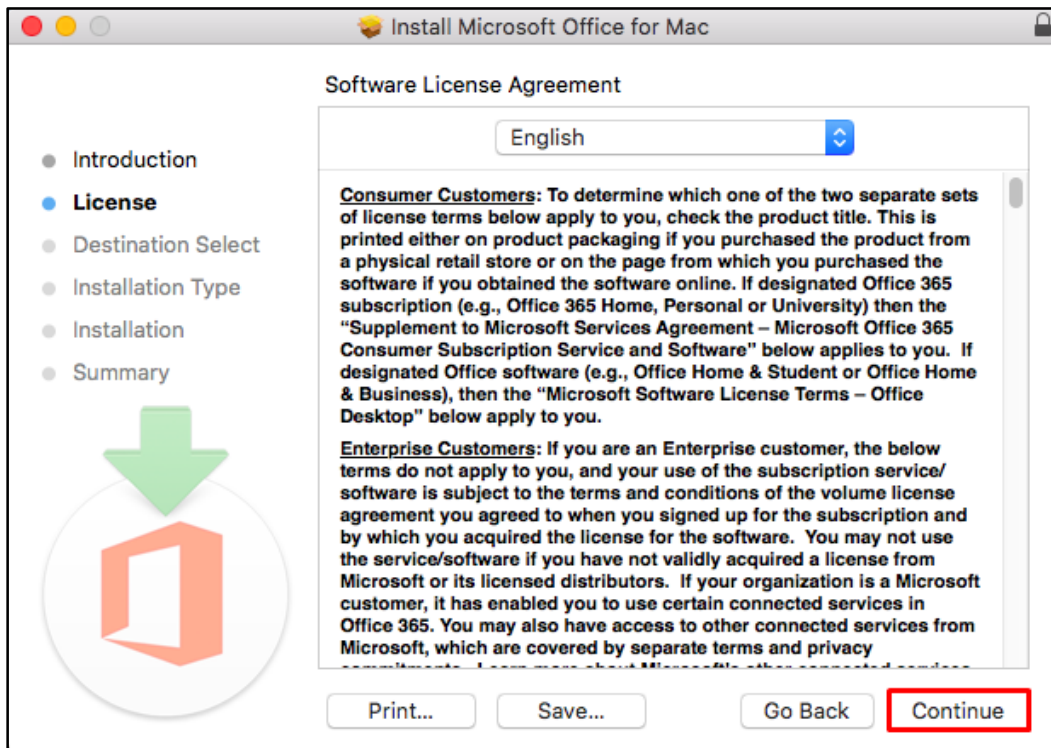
Install Microsoft Office for Mac

Software License Agreement

English

Introduction
License
Destination Select
Installation Type
Installation
Summary

Consumer Customers: To determine which one of the two separate sets of license terms below apply to you, check the product title. This is printed either on product packaging if you purchased the product from a physical retail store or on the page from which you purchased the software if you obtained the software online. If designated Office 365 subscription (e.g., Office 365 Home, Personal or University) then the "Supplement to Microsoft Services Agreement – Microsoft Office 365 Consumer Subscription Service and Software" below applies to you. If designated Office software (e.g., Office Home & Student or Office Home & Business), then the "Microsoft Software License Terms – Office Desktop" below apply to you.

Enterprise Customers: If you are an Enterprise customer, the below terms do not apply to you, and your use of the subscription service/ software is subject to the terms and conditions of the volume license agreement you agreed to when you signed up for the subscription and by which you acquired the license for the software. You may not use the service/software if you have not validly acquired a license from Microsoft or its licensed distributors. If your organization is a Microsoft customer, it has enabled you to use certain connected services in Office 365. You may also have access to other connected services from Microsoft, which are covered by separate terms and privacy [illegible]

Print... Save... Go Back Continue